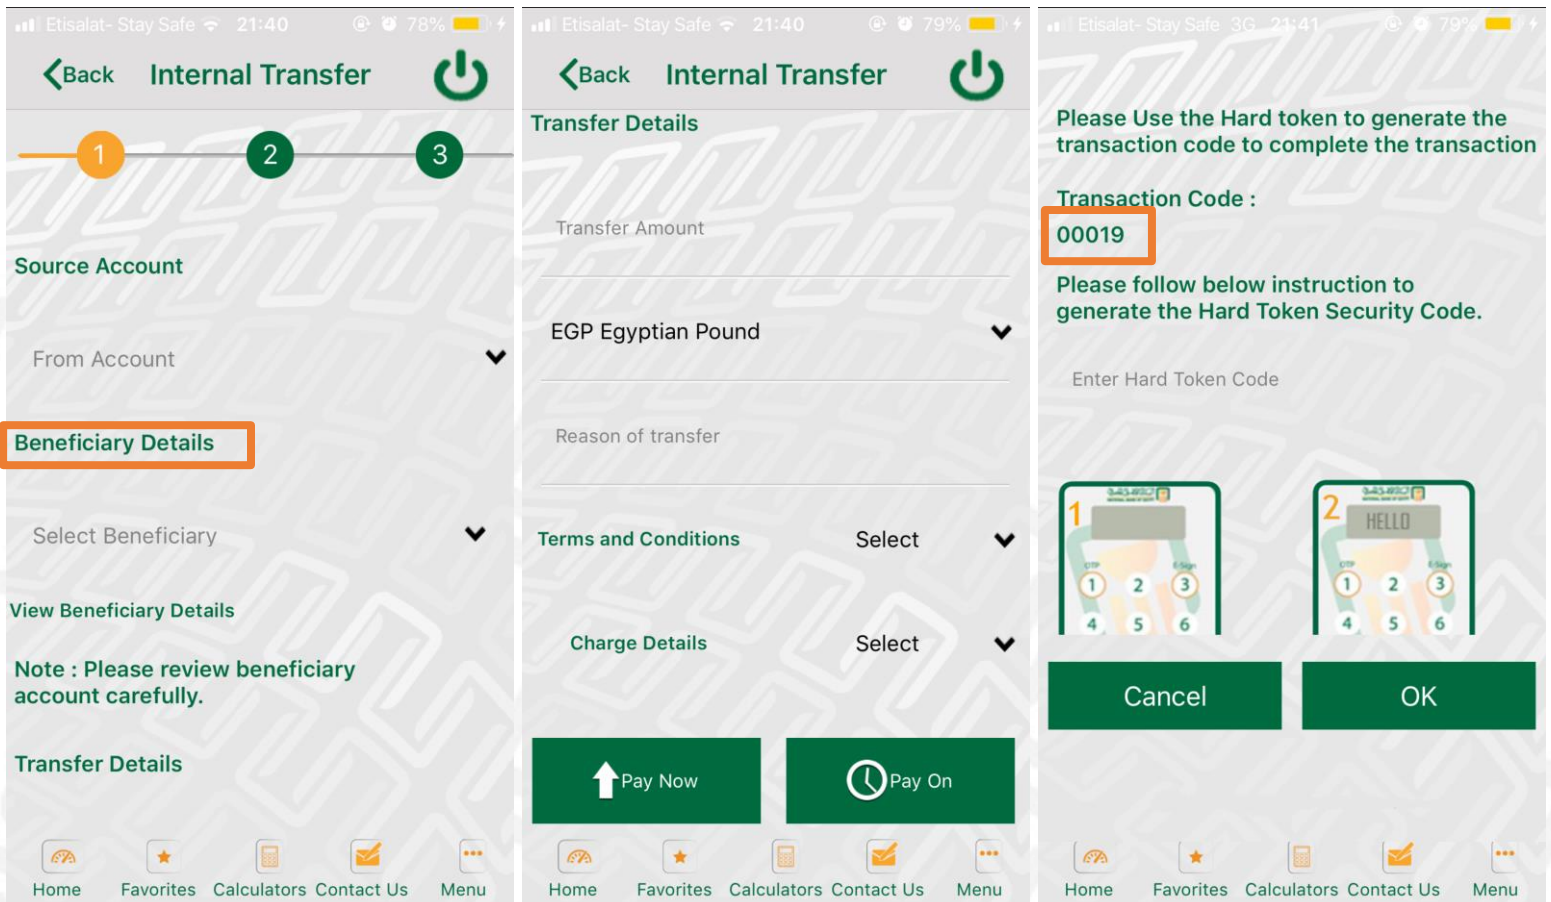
Etisalat- Stay Safe 21:40 78%

Back Internal Transfer

1 2 3

Source Account

From Account

Beneficiary Details

Select Beneficiary

View Beneficiary Details

Note : Please review beneficiary account carefully.

Transfer Details

Home Favorites Calculators Contact Us Menu

Etisalat- Stay Safe 21:40 79%

Back Internal Transfer

Transfer Details

Transfer Amount

EGP Egyptian Pound

Reason of transfer

Terms and Conditions Select

Charge Details Select

Pay Now

Pay On

Home Favorites Calculators Contact Us Menu

Etisalat- Stay Safe 3G 21:41 79%

Please Use the Hard token to generate the transaction code to complete the transaction

Transaction Code :

00019

Please follow below instruction to generate the Hard Token Security Code.

Enter Hard Token Code

1 OTP E-Sign 1 2 3 4 5 6

2 HELLO OTP E-Sign 1 2 3 4 5 6

Cancel OK

Home Favorites Calculators Contact Us Menu